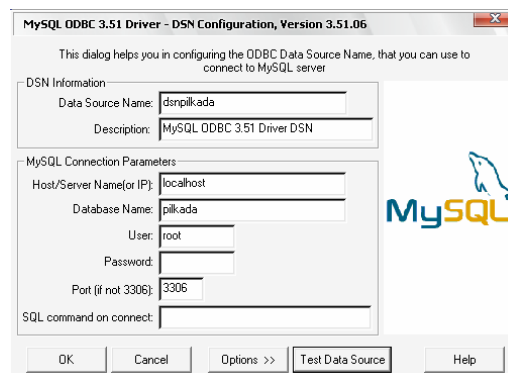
MySQL ODBC 3.51 Driver - DSN Configuration, Version 3.51.06

This dialog helps you in configuring the ODBC Data Source Name, that you can use to connect to MySQL server

DSN Information

Data Source Name: dsnpilkada

Description: MySQL ODBC 3.51 Driver DSN

MySQL Connection Parameters

Host/Server Name(or IP): localhost

Database Name: pilkada

User: root

Password:

Port (if not 3306): 3306

SQL command on connect:

MySQL

OK Cancel Options >> Test Data Source Help